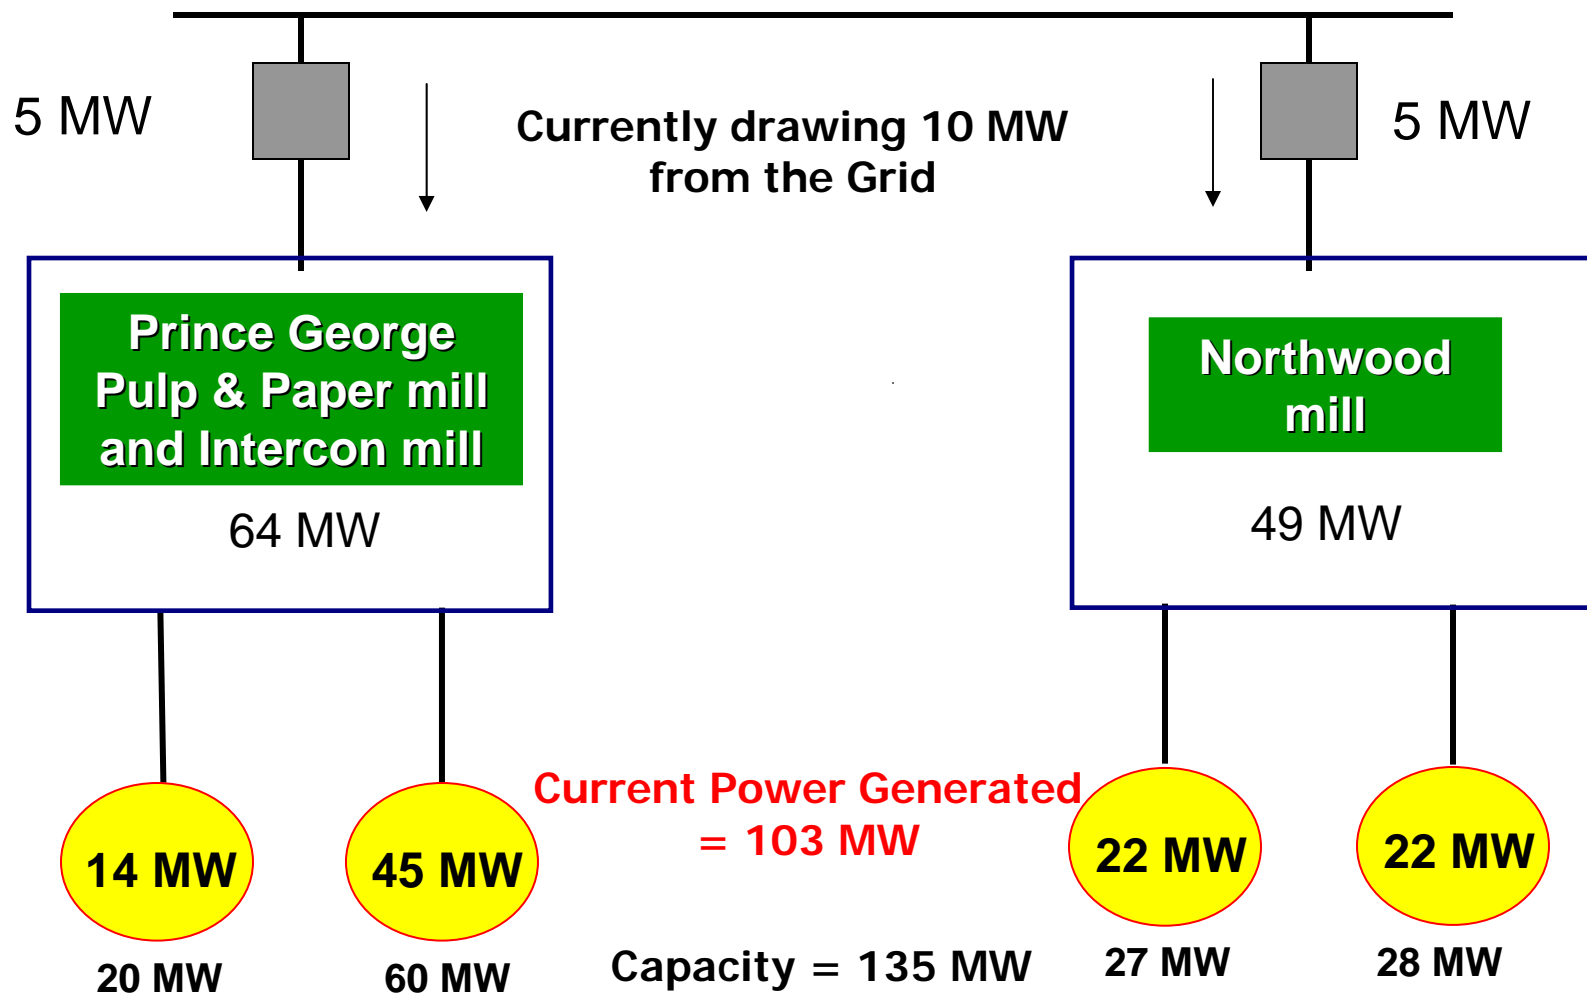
5 MW

Currently drawing 10 MW from the Grid

5 MW

Prince George Pulp & Paper mill and Intercon mill

64 MW

Northwood mill

49 MW

Current Power Generated = 103 MW

14 MW

45 MW

22 MW

22 MW

20 MW

60 MW

Capacity = 135 MW

27 MW

28 MW